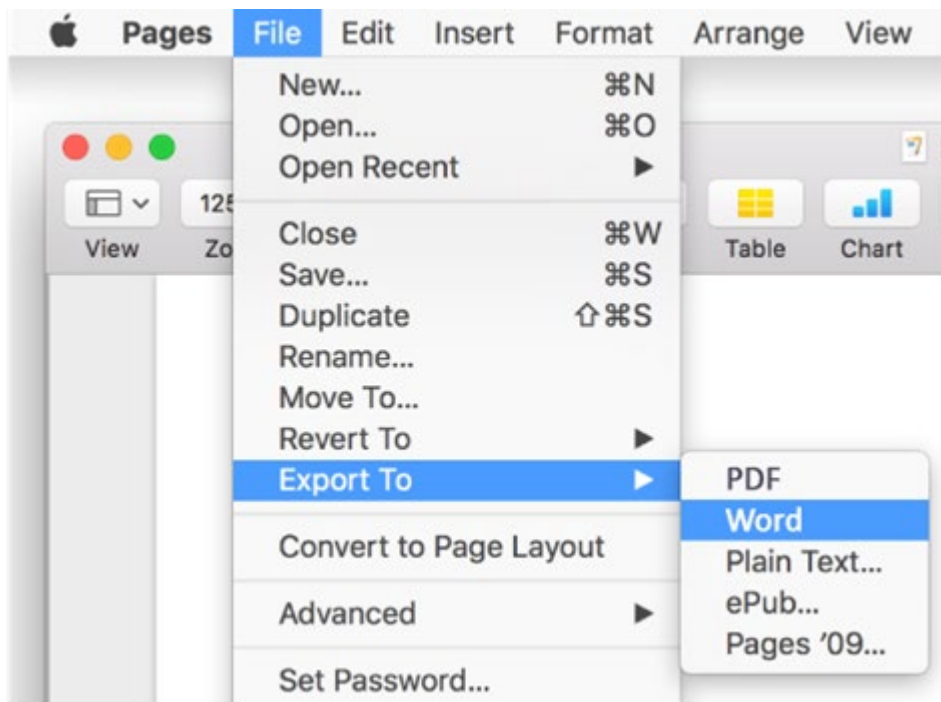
Pages File Edit Insert Format Arrange View

New... ⌘N
Open... ⌘O
Open Recent ▶

Close ⌘W
Save... ⌘S
Duplicate ⇧⌘S
Rename...
Move To...
Revert To ▶
Export To ▶

Convert to Page Layout

Advanced ▶

Set Password...

PDF
Word
Plain Text...
ePub...
Pages '09...

View
125
Zo
Table
Chart